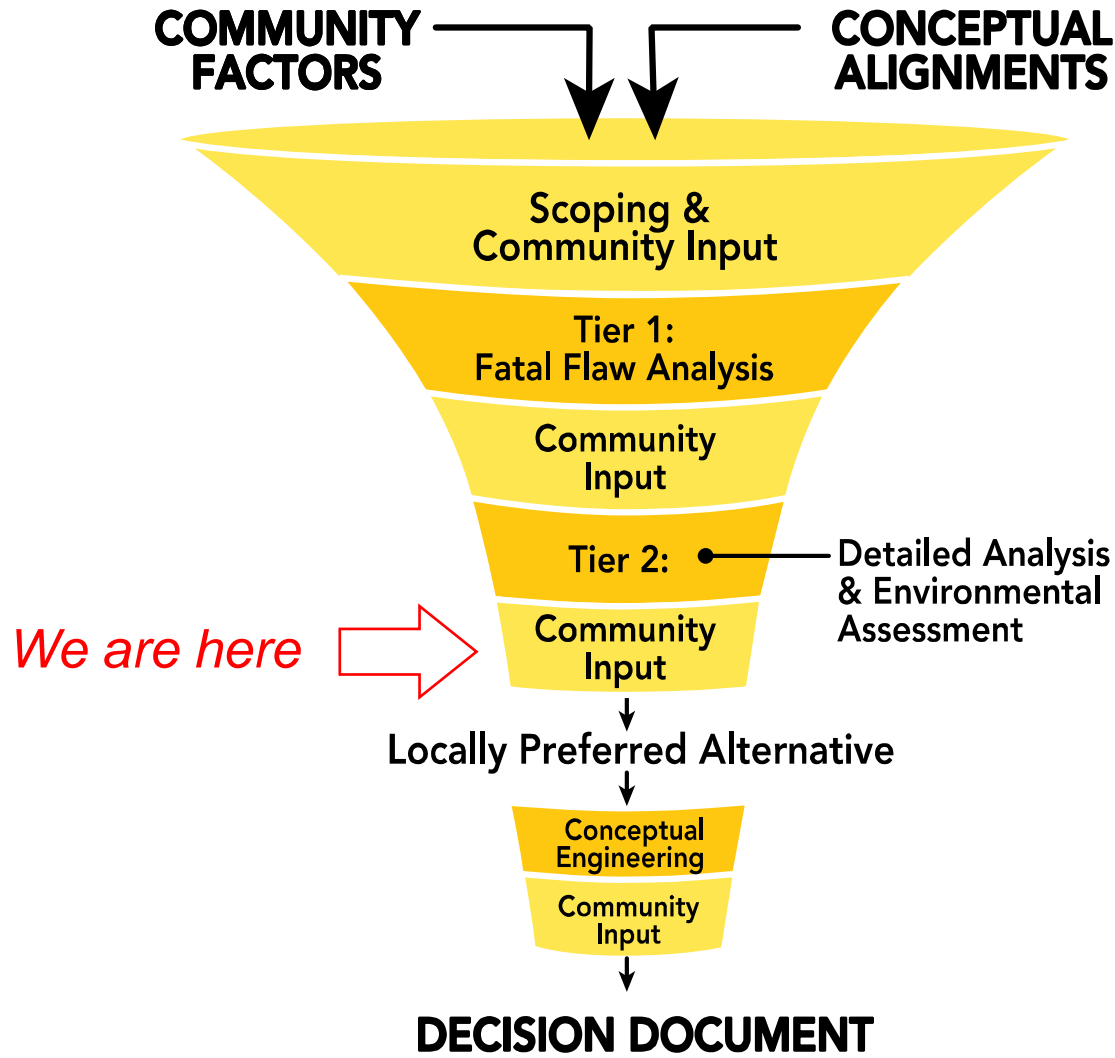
COMMUNITY FACTORS

CONCEPTUAL ALIGNMENTS

Scoping & Community Input

Tier 1: Fatal Flaw Analysis

Community Input

Tier 2:

Detailed Analysis & Environmental Assessment

We are here

Community Input

Locally Preferred Alternative

Conceptual Engineering

Community Input

DECISION DOCUMENT